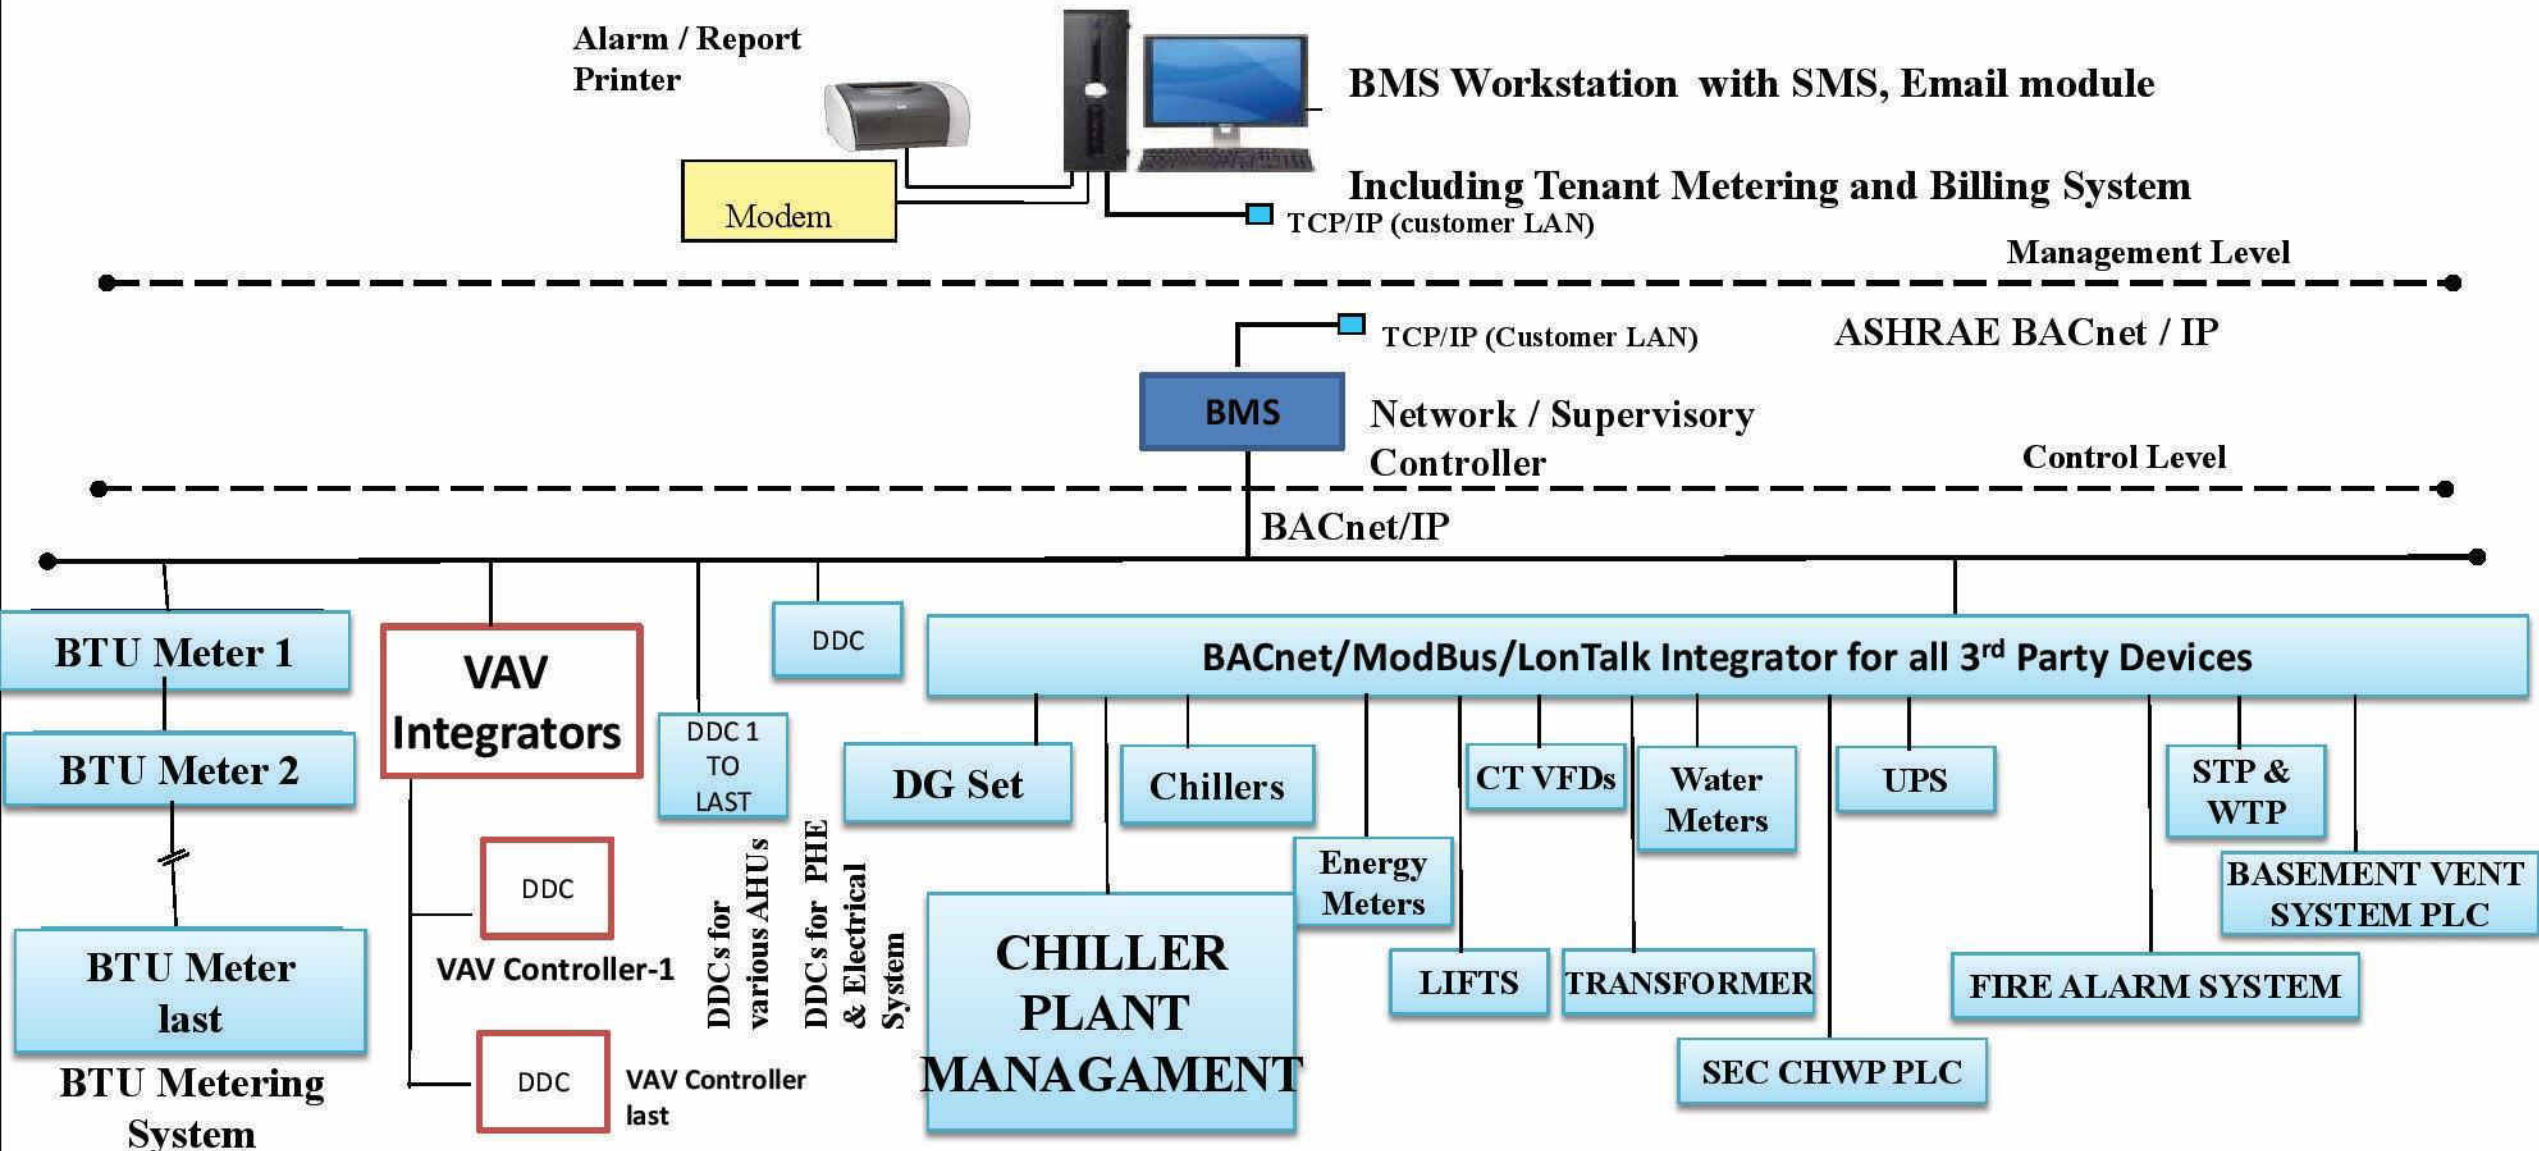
Alarm / Report Printer

BMS Workstation with SMS, Email module

Including Tenant Metering and Billing System

Modem

TCP/IP (customer LAN)

Management Level

TCP/IP (Customer LAN)

ASHRAE BACnet / IP

BMS

Network / Supervisory Controller

Control Level

BACnet/IP

BTU Meter 1

BTU Meter 2

BTU Meter last

BTU Metering System

VAV Integrators

DDC

VAV Controller-1

DDC

VAV Controller last

DDC 1 TO LAST

DDCs for various AHUs

DDC

DDCs for PHE & Electrical System

BACnet/ModBus/LonTalk Integrator for all 3$^{rd}$ Party Devices

DG Set

Chillers

CHILLER PLANT MANAGAMENT

Energy Meters

LIFTS

CT VFDs

TRANSFORMER

Water Meters

SEC CHWP PLC

UPS

FIRE ALARM SYSTEM

STP & WTP

BASEMENT VENT SYSTEM PLC